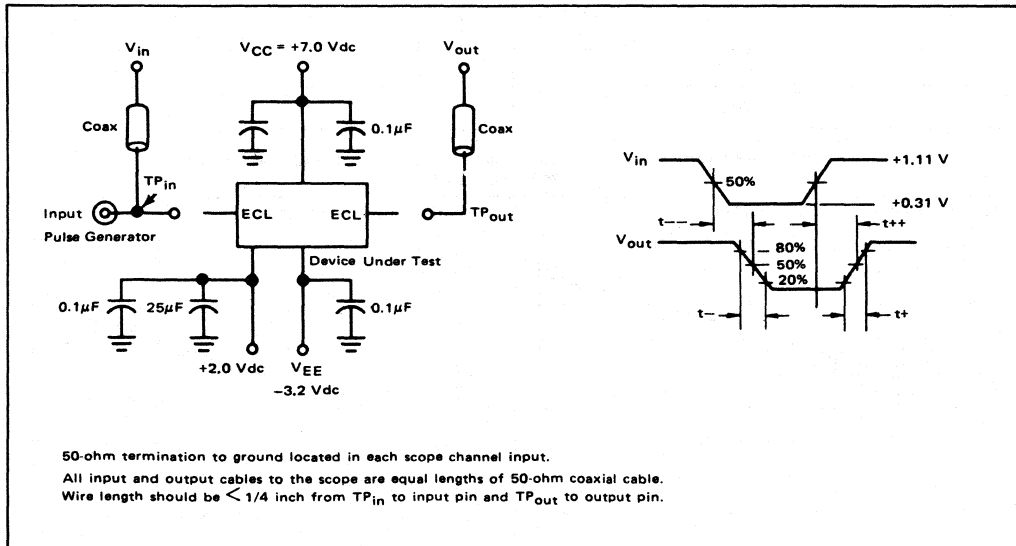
$V_{in}$

$V_{CC}$ = +7.0 Vdc

$V_{out}$

Coax

0.1µF

Coax

$TP_{in}$

Input

Pulse Generator

ECL

ECL

$TP_{out}$

Device Under Test

0.1µF

25µF

0.1µF

+2.0 Vdc

$V_{EE}$

−3.2 Vdc

$V_{in}$

50%

+1.11 V

+0.31 V

t−−

t++

$V_{out}$

80%

50%

20%

t−

t+

50-ohm termination to ground located in each scope channel input.

All input and output cables to the scope are equal lengths of 50-ohm coaxial cable.

Wire length should be < 1/4 inch from $TP_{in}$ to input pin and $TP_{out}$ to output pin.